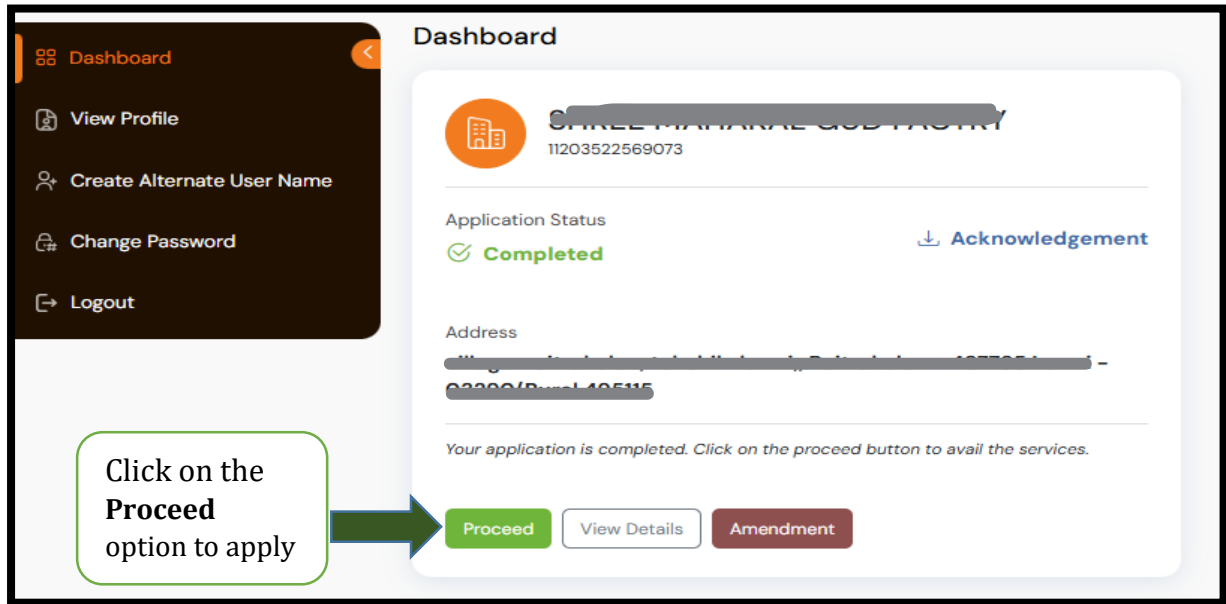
Dashboard

View Profile

Create Alternate User Name

Change Password

Logout

Dashboard

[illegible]
11203522569073

Application Status

Completed

Acknowledgement

Address

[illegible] –
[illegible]

Your application is completed. Click on the proceed button to avail the services.

Click on the **Proceed** option to apply

Proceed

View Details

Amendment